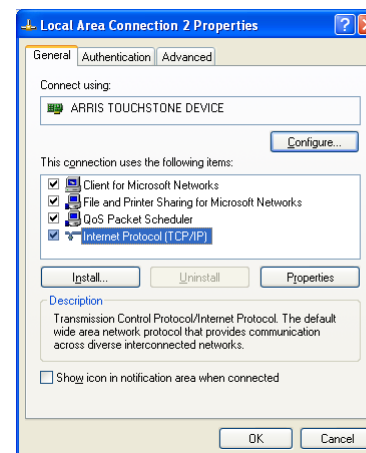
Local Area Connection 2 Properties

General | Authentication | Advanced

Connect using:

ARRIS TOUCHSTONE DEVICE

Configure...

This connection uses the following items:

☑ Client for Microsoft Networks
☑ File and Printer Sharing for Microsoft Networks
☑ QoS Packet Scheduler
☑ Internet Protocol (TCP/IP)

Install... | Uninstall | Properties

Description

Transmission Control Protocol/Internet Protocol. The default wide area network protocol that provides communication across diverse interconnected networks.

☐ Show icon in notification area when connected

OK | Cancel